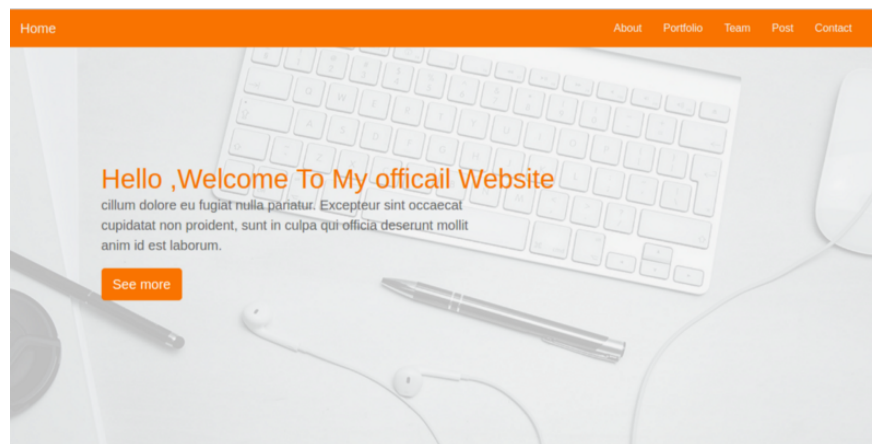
Home

About Portfolio Team Post Contact

Hello ,Welcome To My officail Website

cillum dolore eu fugiat nulla pariatur. Excepteur sint occaecat cupidatat non proident, sunt in culpa qui officia deserunt mollit anim id est laborum.

See more